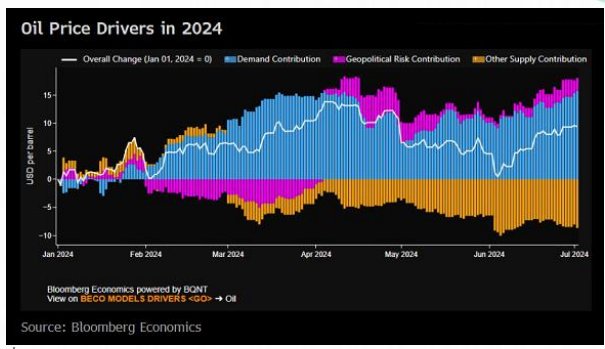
Oil Price Drivers in 2024

Overall Change (Jan 01, 2024 = 0) Demand Contribution Geopolitical Risk Contribution Other Supply Contribution

15
10
5
0
-5
-10

USD per barrel

Jan 2024 Feb 2024 Mar 2024 Apr 2024 May 2024 Jun 2024 Jul 2024

Bloomberg Economics powered by BQNT
View on BECO MODELS DRIVERS <GO> → Oil

Source: Bloomberg Economics